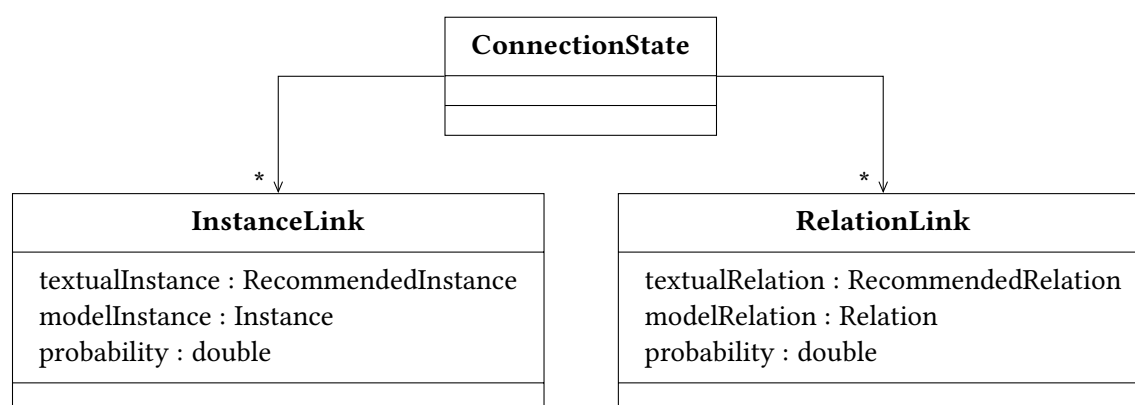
**ConnectionState**

*

**InstanceLink**

textualInstance : RecommendedInstance
modelInstance : Instance
probability : double

*

**RelationLink**

textualRelation : RecommendedRelation
modelRelation : Relation
probability : double